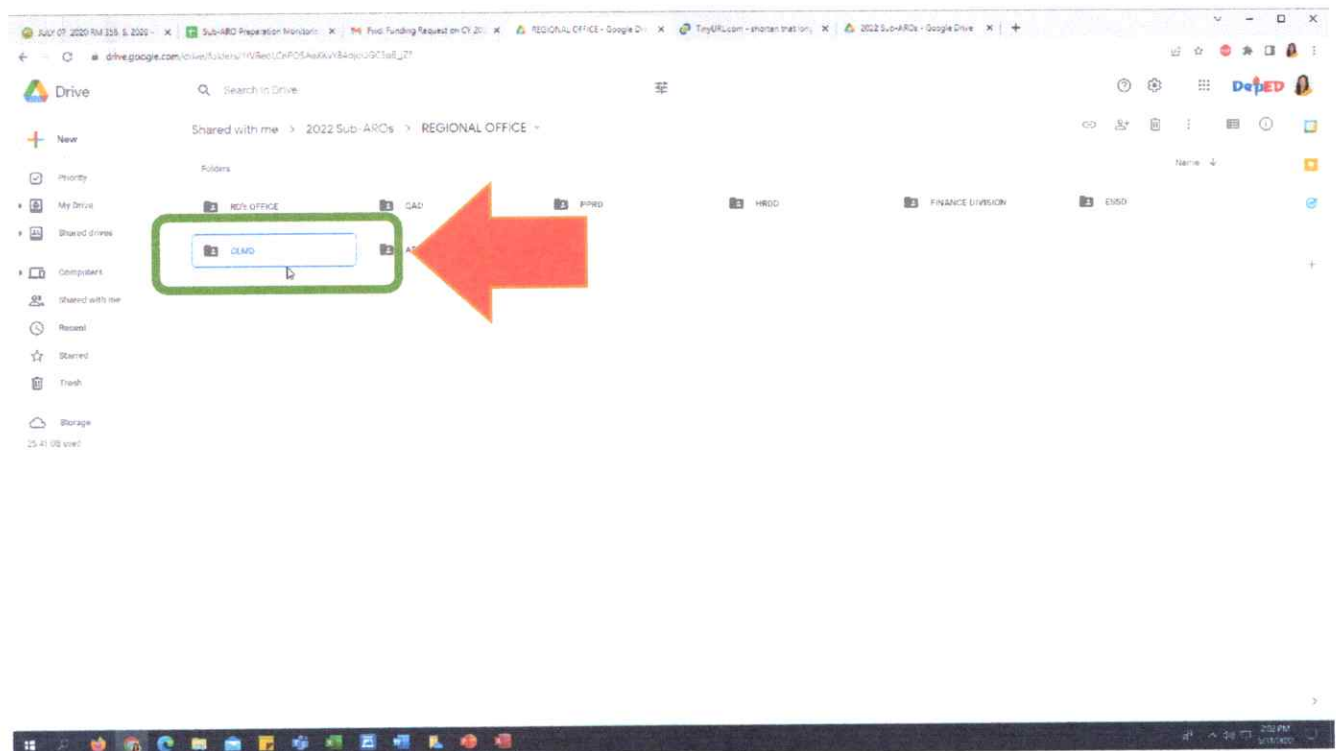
JULY 07 2020 RM 316 S. 2020 - × | Sub-ARO Preparation Monitorin × | Fwd: Funding Request on CY 20 × | REGIONAL OFFICE - Google Dr × | TinyURL.com - shorten that long × | 2022 Sub-AROs - Google Drive × | +

drive.google.com/drive/folders/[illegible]

Drive

Search in Drive

DepED

New

Priority

My Drive

Shared drives

Computers

Shared with me

Recent

Starred

Trash

Storage

25.41 GB used

Shared with me > 2022 Sub-AROs > REGIONAL OFFICE

Folders

Name

RD'S OFFICE

QAD

PPRD

HRDD

FINANCE DIVISION

ESSD

CLMD

A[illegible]

2:02 PM
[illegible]